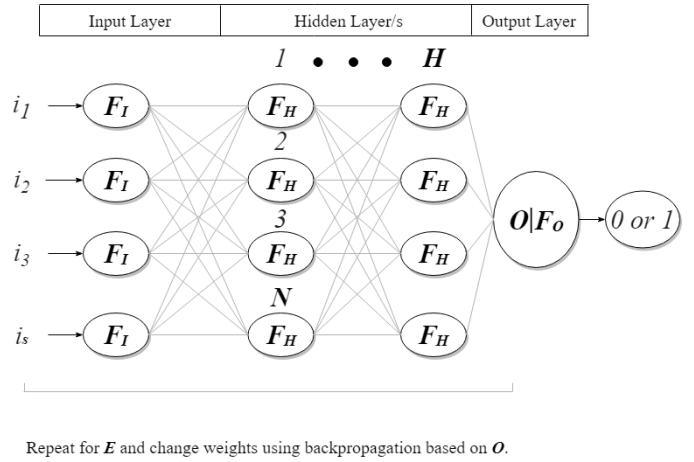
| Input Layer | Hidden Layer/s | Output Layer |
|---|---|---|

1 • • • H

$i_1$ $F_I$ $F_H$ $F_H$

2

$i_2$ $F_I$ $F_H$ $F_H$

3

$i_3$ $F_I$ $F_H$ $F_H$ $O|F_o$ 0 or 1

N

$i_s$ $F_I$ $F_H$ $F_H$

Repeat for $\boldsymbol{E}$ and change weights using backpropagation based on $\boldsymbol{O}$.